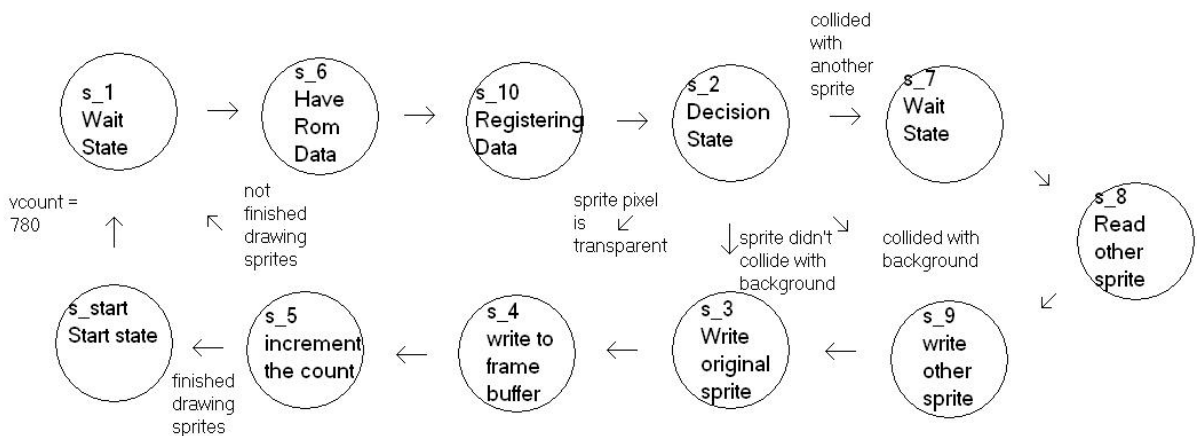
s_1
Wait
State

s_6
Have
Rom
Data

s_10
Registering
Data

s_2
Decision
State

collided with another sprite

s_7
Wait
State

s_8
Read
other
sprite

vcount = 780

not finished drawing sprites

sprite pixel is transparent

sprite didn't collide with background

collided with background

s_start
Start state

s_5
increment
the count

s_4
write to
frame
buffer

s_3
Write
original
sprite

s_9
write
other
sprite

finished drawing sprites